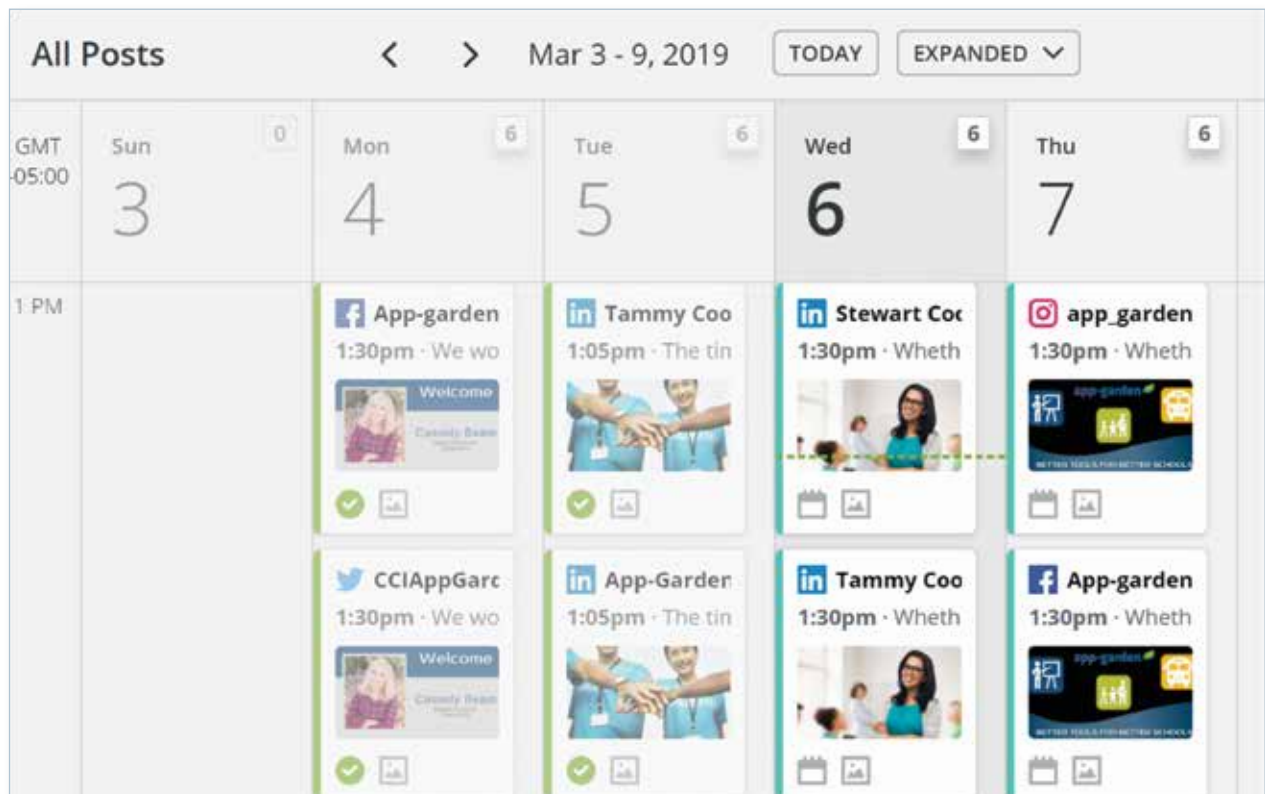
All Posts

<  >  Mar 3 - 9, 2019  TODAY  EXPANDED

GMT -05:00

Sun 3 0

Mon 4 6

Tue 5 6

Wed 6 6

Thu 7 6

1 PM

App-garden
1:30pm · We wo
Welcome
Cassidy Beam

Tammy Coo
1:05pm · The tin

Stewart Coo
1:30pm · Wheth

app_garden
1:30pm · Wheth
app-garden
BETTER TOOLS FOR BETTER SCHOOLS

CCIAppGarc
1:30pm · We wo
Welcome
Cassidy Beam

App-Garden
1:05pm · The tin

Tammy Coo
1:30pm · Wheth

App-garden
1:30pm · Wheth
app-garden
BETTER TOOLS FOR BETTER SCHOOLS